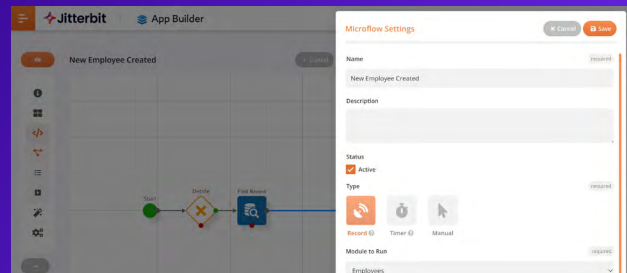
Jitterbit
App Builder
New Employee Created
Start
Decide
Find Record
Microflow Settings
✕ Cancel
Save
Name
required
New Employee Created
Description
Status
Active
Type
required
Record
Timer
Manual
Module to Run
required
Employees